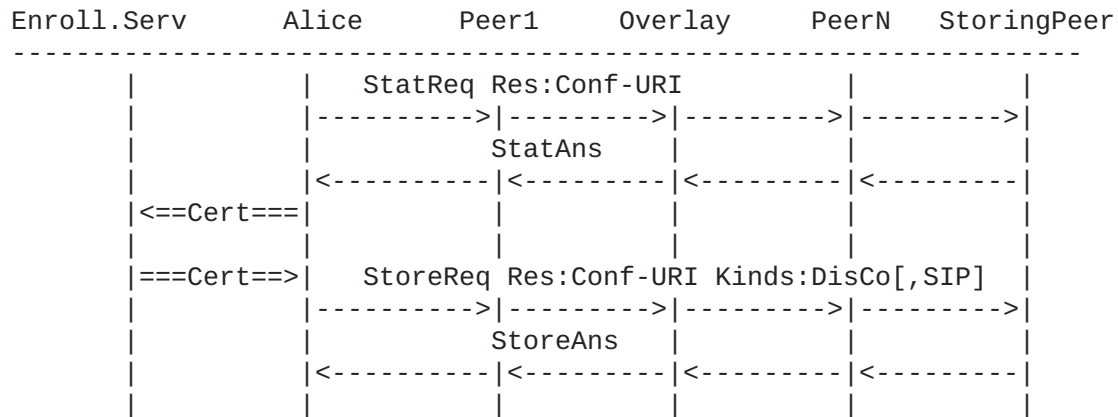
Enroll.Serv      Alice      Peer1      Overlay      PeerN   StoringPeer
-----------------------------------------------------------------------
     |            |   StatReq Res:Conf-URI           |            |
     |            |---------->|--------->|--------->|--------->|
     |            |          StatAns     |          |          |
     |            |<----------|<---------|<---------|<---------|
     |<==Cert===|            |          |          |          |
     |            |            |          |          |          |
     |===Cert==>|   StoreReq Res:Conf-URI Kinds:DisCo[,SIP]   |
     |            |---------->|--------->|--------->|--------->|
     |            |          StoreAns    |          |          |
     |            |<----------|<---------|<---------|<---------|
     |            |            |          |          |          |